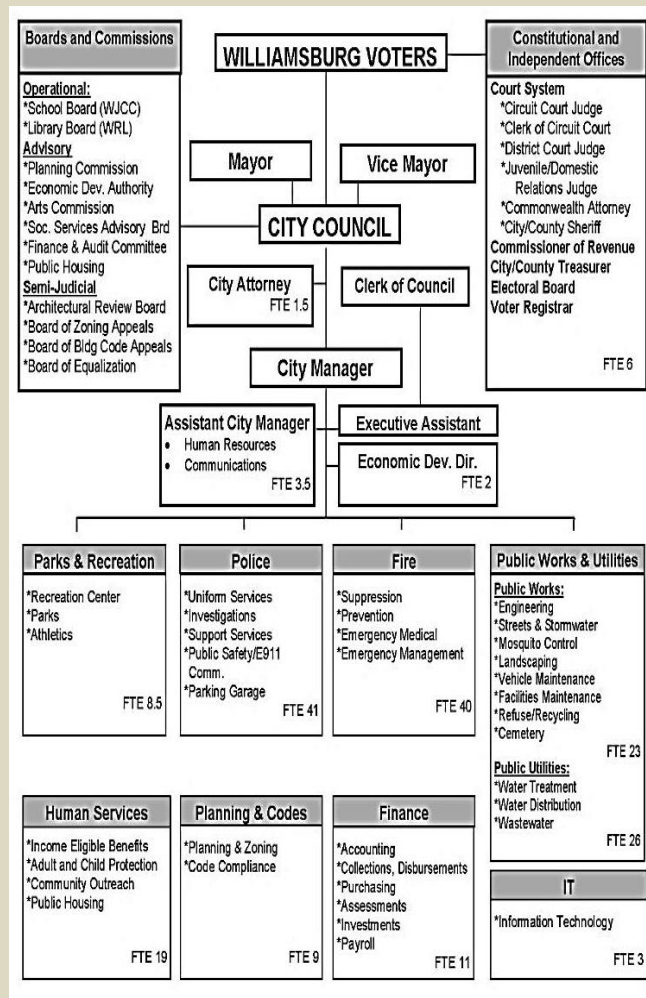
WILLIAMSBURG VOTERS

Boards and Commissions

Operational:
*School Board (WJCC)
*Library Board (WRL)
Advisory
*Planning Commission
*Economic Dev. Authority
*Arts Commission
*Soc. Services Advisory Brd
*Finance & Audit Committee
*Public Housing
Semi-Judicial
*Architectural Review Board
*Board of Zoning Appeals
*Board of Bldg Code Appeals
*Board of Equalization

Constitutional and Independent Offices

Court System
*Circuit Court Judge
*Clerk of Circuit Court
*District Court Judge
*Juvenile/Domestic Relations Judge
*Commonwealth Attorney
*City/County Sheriff
Commissioner of Revenue
City/County Treasurer
Electoral Board
Voter Registrar

FTE 6

Mayor

Vice Mayor

CITY COUNCIL

City Attorney
FTE 1.5

Clerk of Council

City Manager

Assistant City Manager
• Human Resources
• Communications
FTE 3.5

Executive Assistant

Economic Dev. Dir.
FTE 2

Parks & Recreation
*Recreation Center
*Parks
*Athletics
FTE 8.5

Police
*Uniform Services
*Investigations
*Support Services
*Public Safety/E911 Comm.
*Parking Garage
FTE 41

Fire
*Suppression
*Prevention
*Emergency Medical
*Emergency Management
FTE 40

Public Works & Utilities
Public Works:
*Engineering
*Streets & Stormwater
*Mosquito Control
*Landscaping
*Vehicle Maintenance
*Facilities Maintenance
*Refuse/Recycling
*Cemetery
FTE 23
Public Utilities:
*Water Treatment
*Water Distribution
*Wastewater
FTE 26

Human Services
*Income Eligible Benefits
*Adult and Child Protection
*Community Outreach
*Public Housing
FTE 19

Planning & Codes
*Planning & Zoning
*Code Compliance
FTE 9

Finance
*Accounting
*Collections, Disbursements
*Purchasing
*Assessments
*Investments
*Payroll
FTE 11

IT
*Information Technology
FTE 3